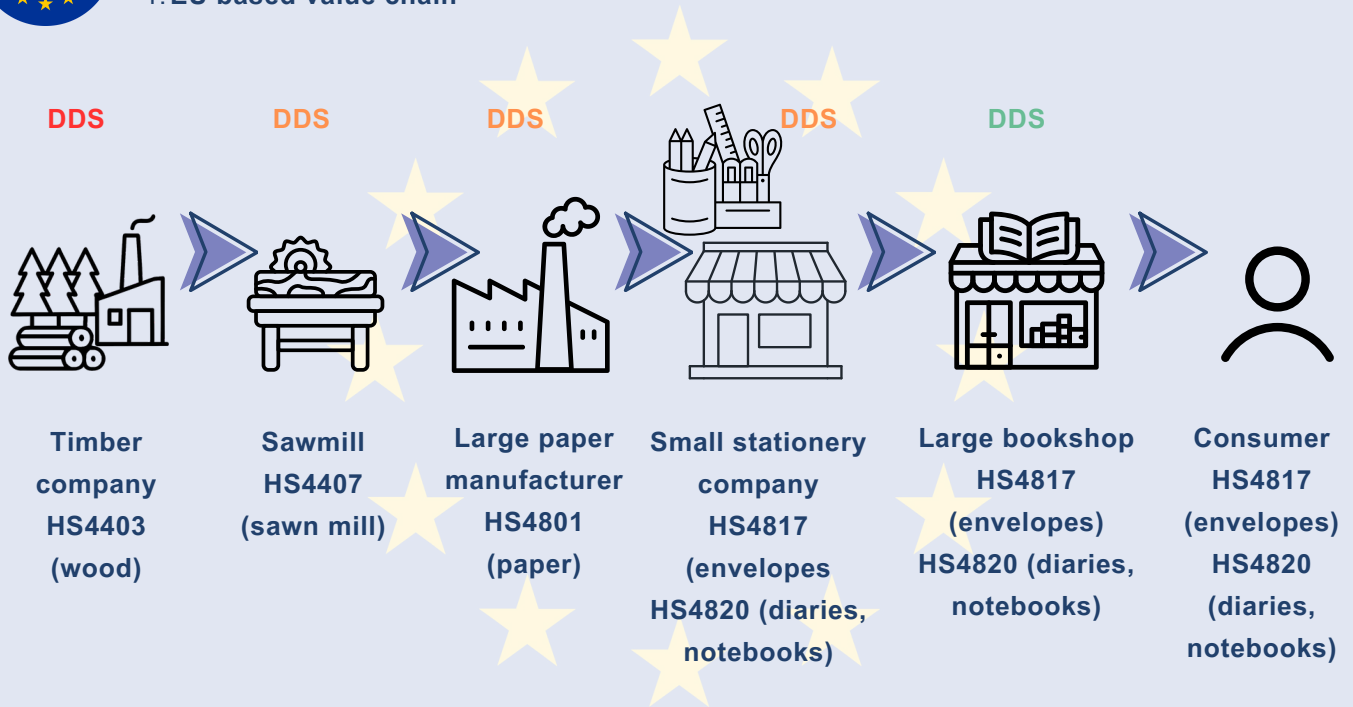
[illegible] EU-based value chain

DDS

DDS

DDS

DDS

DDS

Timber company HS4403 (wood)

Sawmill HS4407 (sawn mill)

Large paper manufacturer HS4801 (paper)

Small stationery company HS4817 (envelopes HS4820 (diaries, notebooks)

Large bookshop HS4817 (envelopes) HS4820 (diaries, notebooks)

Consumer HS4817 (envelopes) HS4820 (diaries, notebooks)